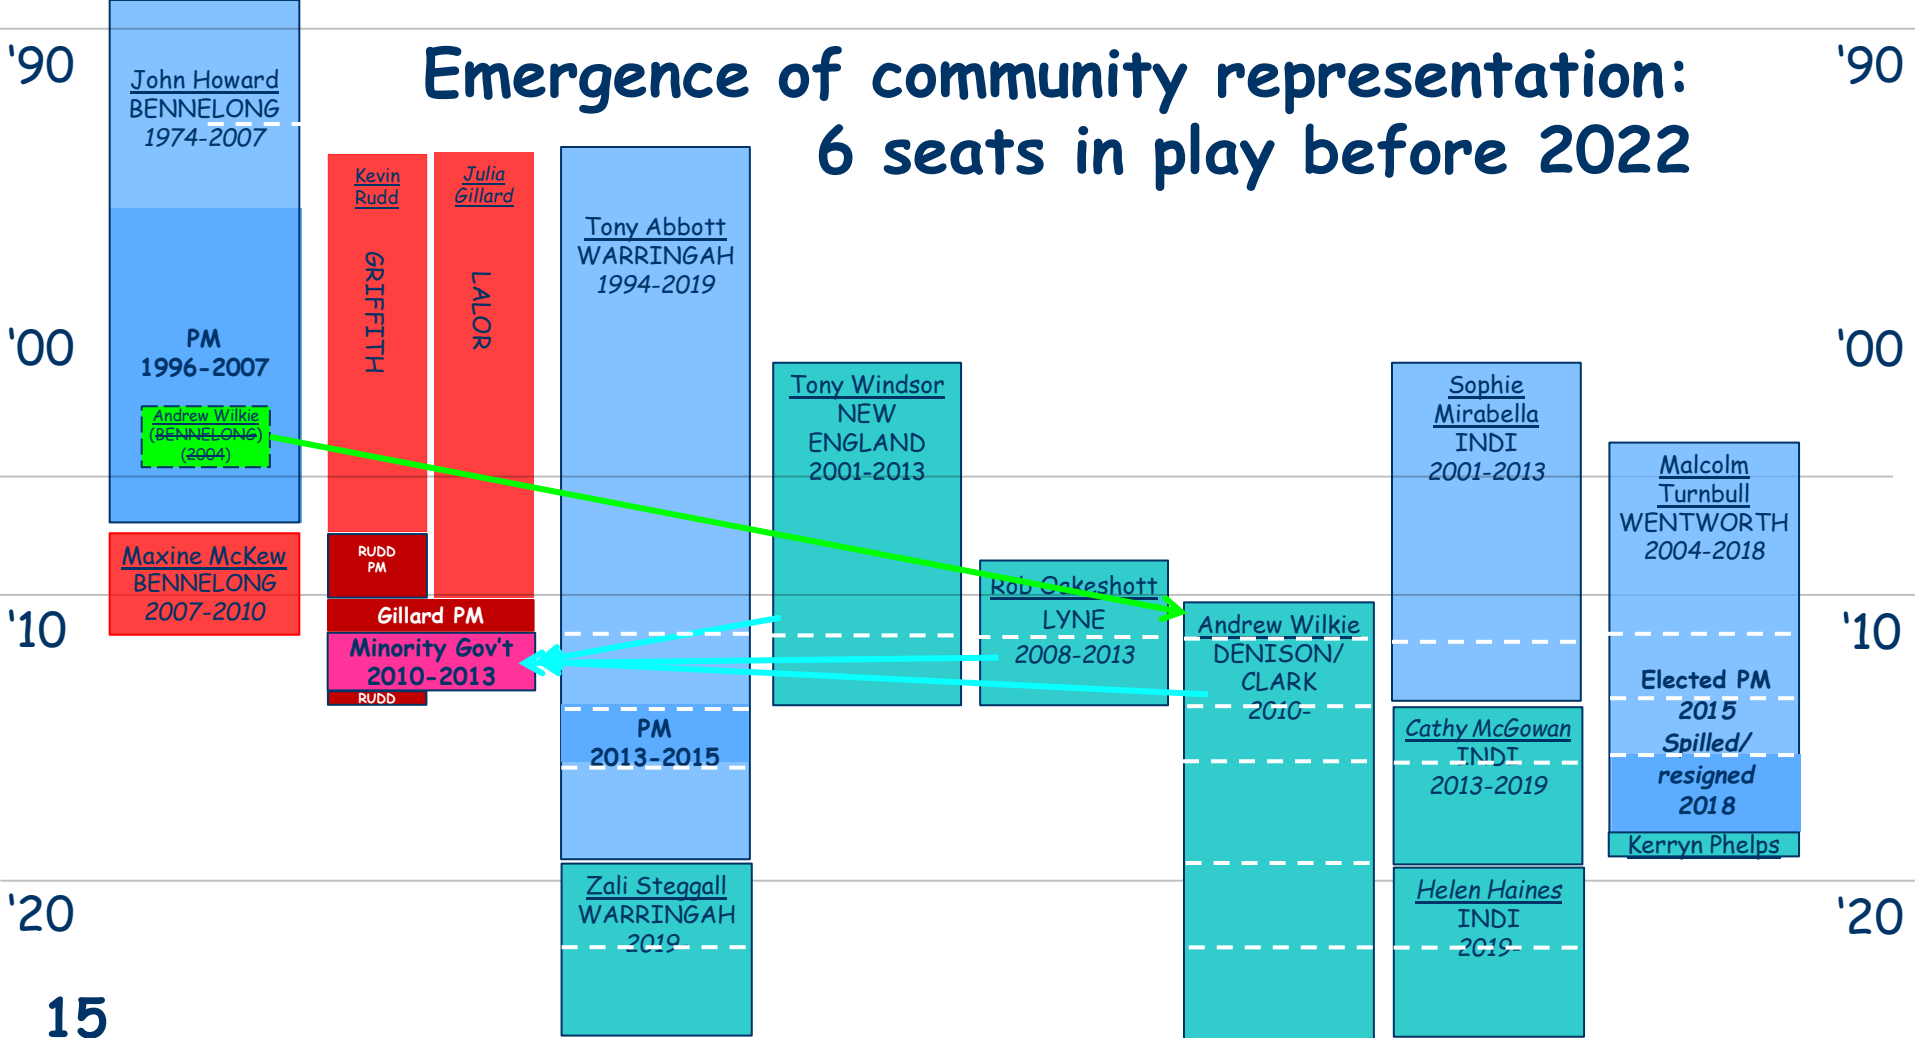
'90

'00

'10

'20

Emergence of community representation: 6 seats in play before 2022

'90

'00

'10

'20

John Howard
BENNELONG
1974-2007

PM
1996-2007

Andrew Wilkie
(BENNELONG)
(2004)

Maxine McKew
BENNELONG
2007-2010

Kevin Rudd

GRIFFITH

Julia Gillard

LALOR

RUDD PM

Gillard PM

Minority Gov't
2010-2013

RUDD

Tony Abbott
WARRINGAH
1994-2019

PM
2013-2015

Zali Steggall
WARRINGAH
2019

Tony Windsor
NEW
ENGLAND
2001-2013

Rob Oakeshott
LYNE
2008-2013

Andrew Wilkie
DENISON/
CLARK
2010-

Sophie
Mirabella
INDI
2001-2013

Cathy McGowan
INDI
2013-2019

Helen Haines
INDI
2019-

Malcolm
Turnbull
WENTWORTH
2004-2018

Elected PM
2015
Spilled/
resigned
2018

Kerryn Phelps

15